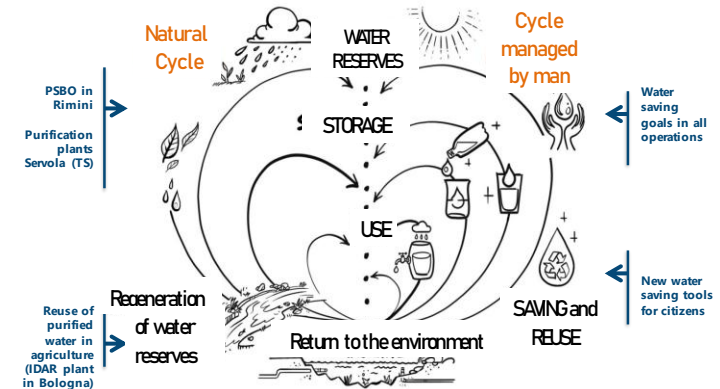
Natural Cycle

WATER RESERVES

Cycle managed by man

PSBO in Rimini

Purification plants Servola (TS)

STORAGE

Water saving goals in all operations

USE

New water saving tools for citizens

Reuse of purified water in agriculture (IDAR plant in Bologna)

Regeneration of water reserves

SAVING and REUSE

Return to the environment